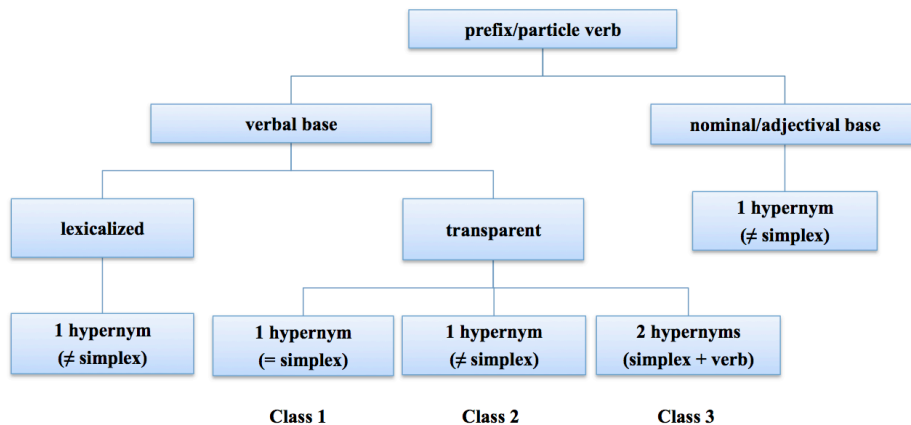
prefix/particle verb

verbal base

nominal/adjectival base

lexicalized

transparent

1 hypernym
(≠ simplex)

1 hypernym
(≠ simplex)

1 hypernym
(= simplex)

1 hypernym
(≠ simplex)

2 hypernyms
(simplex + verb)

Class 1

Class 2

Class 3